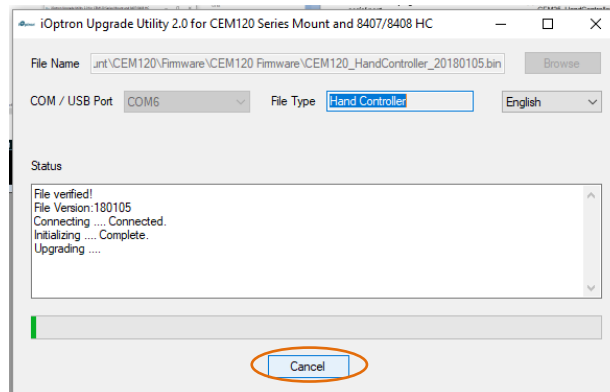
iOptron Upgrade Utility 2.0 for CEM120 Series Mount and 8407/8408 HC

File Name unt\CEM120\Firmware\CEM120 Firmware\CEM120_HandController_20180105.bin Browse

COM / USB Port COM6 File Type Hand Controller English

Status

File verified!
File Version:180105
Connecting .... Connected.
Initializing .... Complete.
Upgrading ....

Cancel